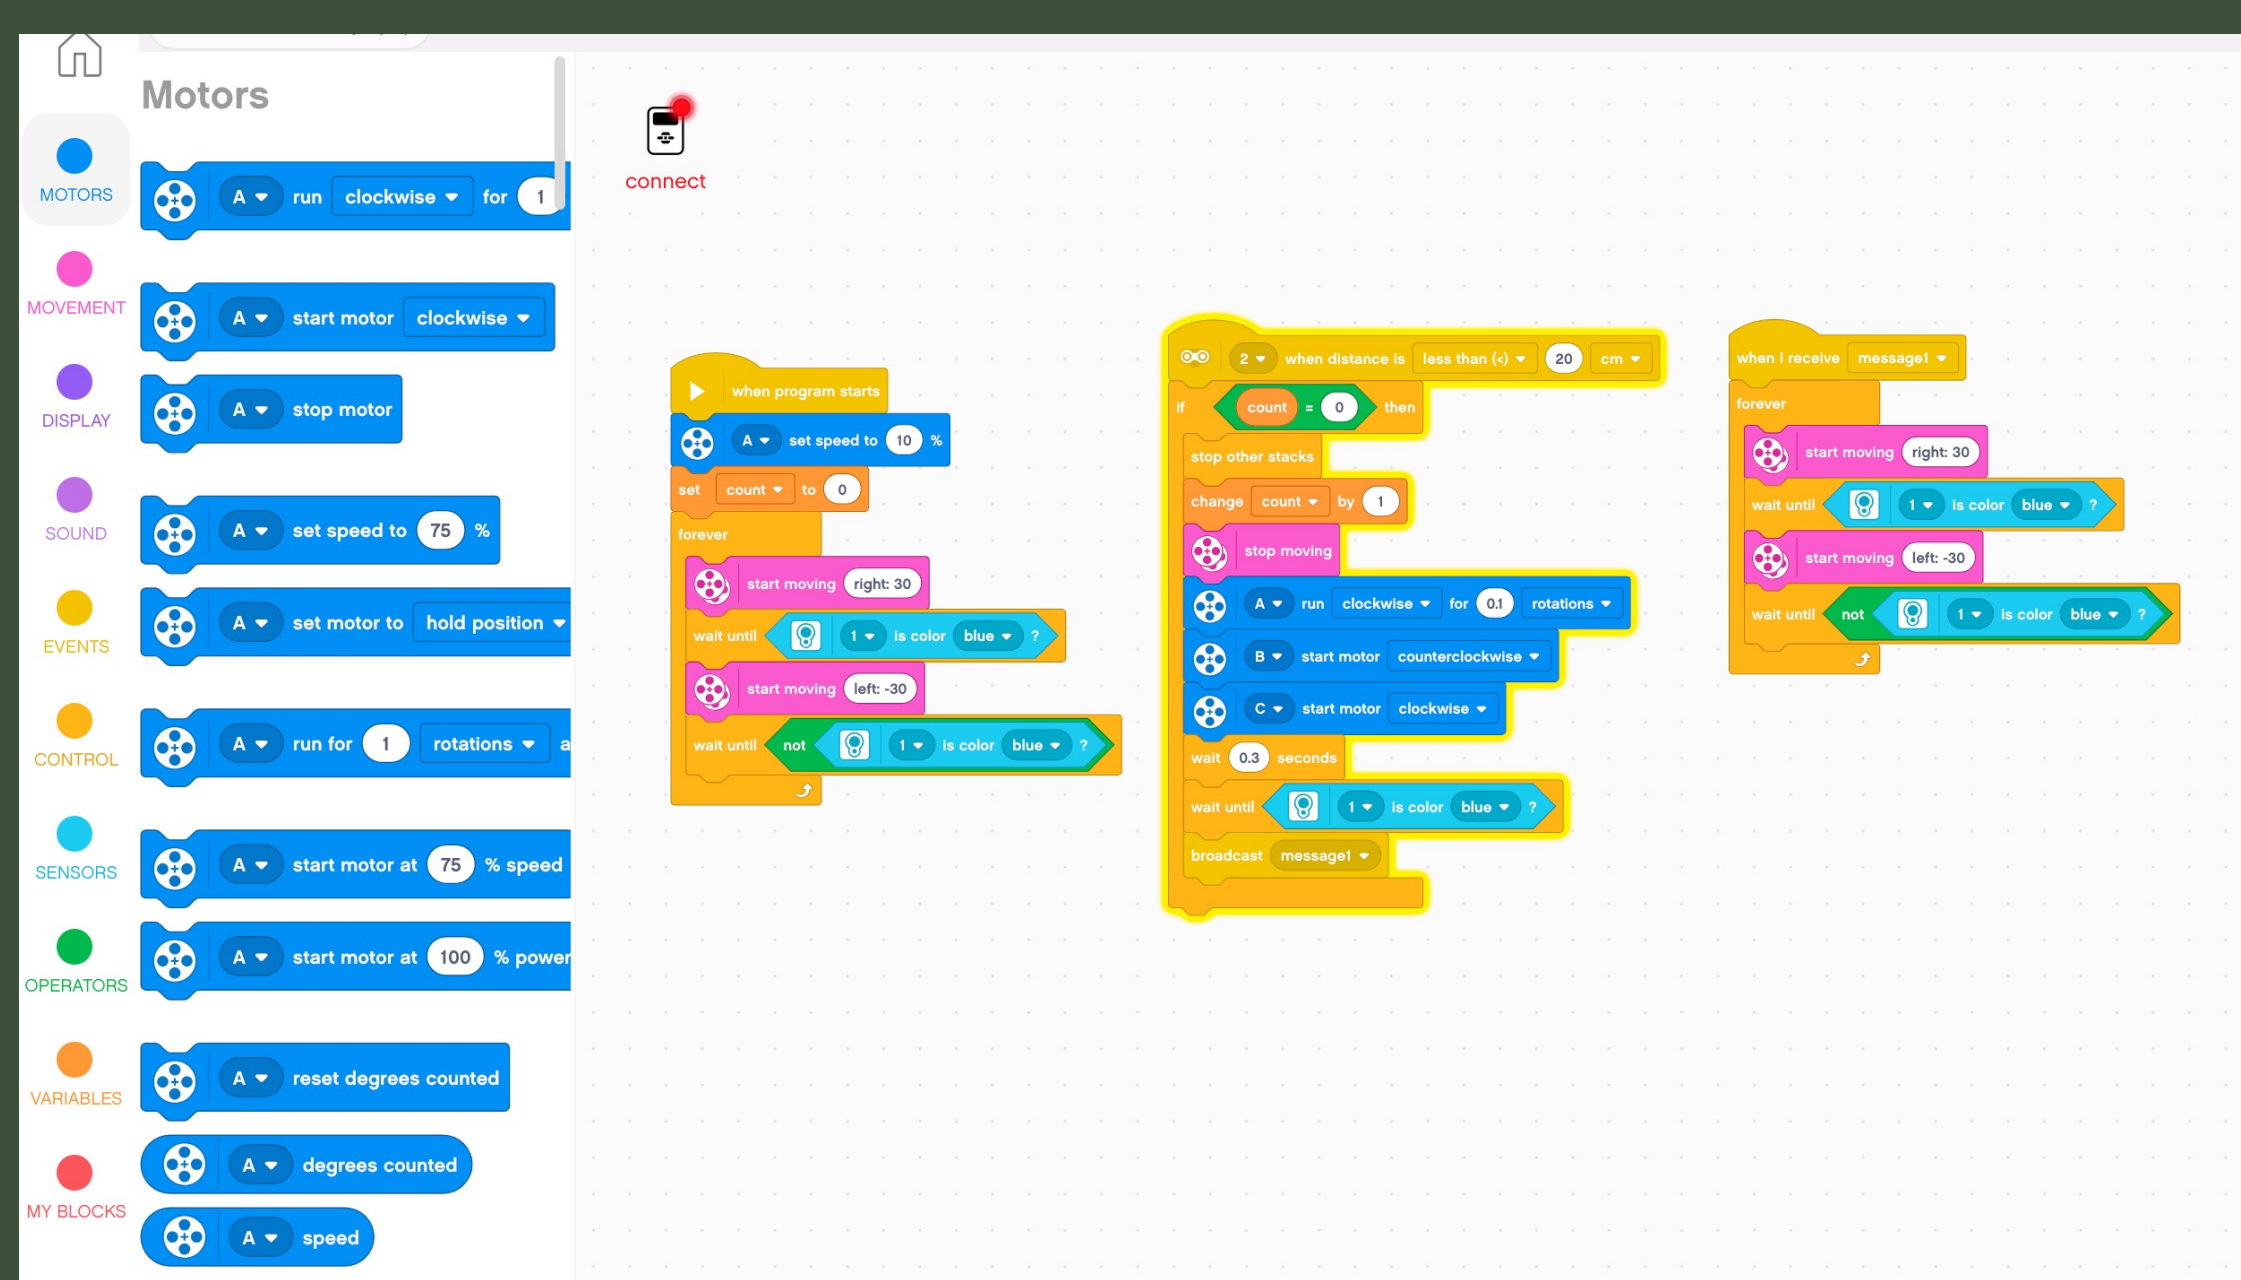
MOTORS

MOVEMENT

DISPLAY

SOUND

EVENTS

CONTROL

SENSORS

OPERATORS

VARIABLES

MY BLOCKS

Motors

A run clockwise for 1

A start motor clockwise

A stop motor

A set speed to 75 %

A set motor to hold position

A run for 1 rotations a

A start motor at 75 % speed

A start motor at 100 % power

A reset degrees counted

A degrees counted

A speed

connect

when program starts
A set speed to 10 %
set count to 0
forever
start moving right: 30
wait until 1 is color blue ?
start moving left: -30
wait until not 1 is color blue ?

2 when distance is less than (<) 20 cm
if count = 0 then
stop other stacks
change count by 1
stop moving
A run clockwise for 0.1 rotations
B start motor counterclockwise
C start motor clockwise
wait 0.3 seconds
wait until 1 is color blue ?
broadcast message1

when I receive message1
forever
start moving right: 30
wait until 1 is color blue ?
start moving left: -30
wait until not 1 is color blue ?